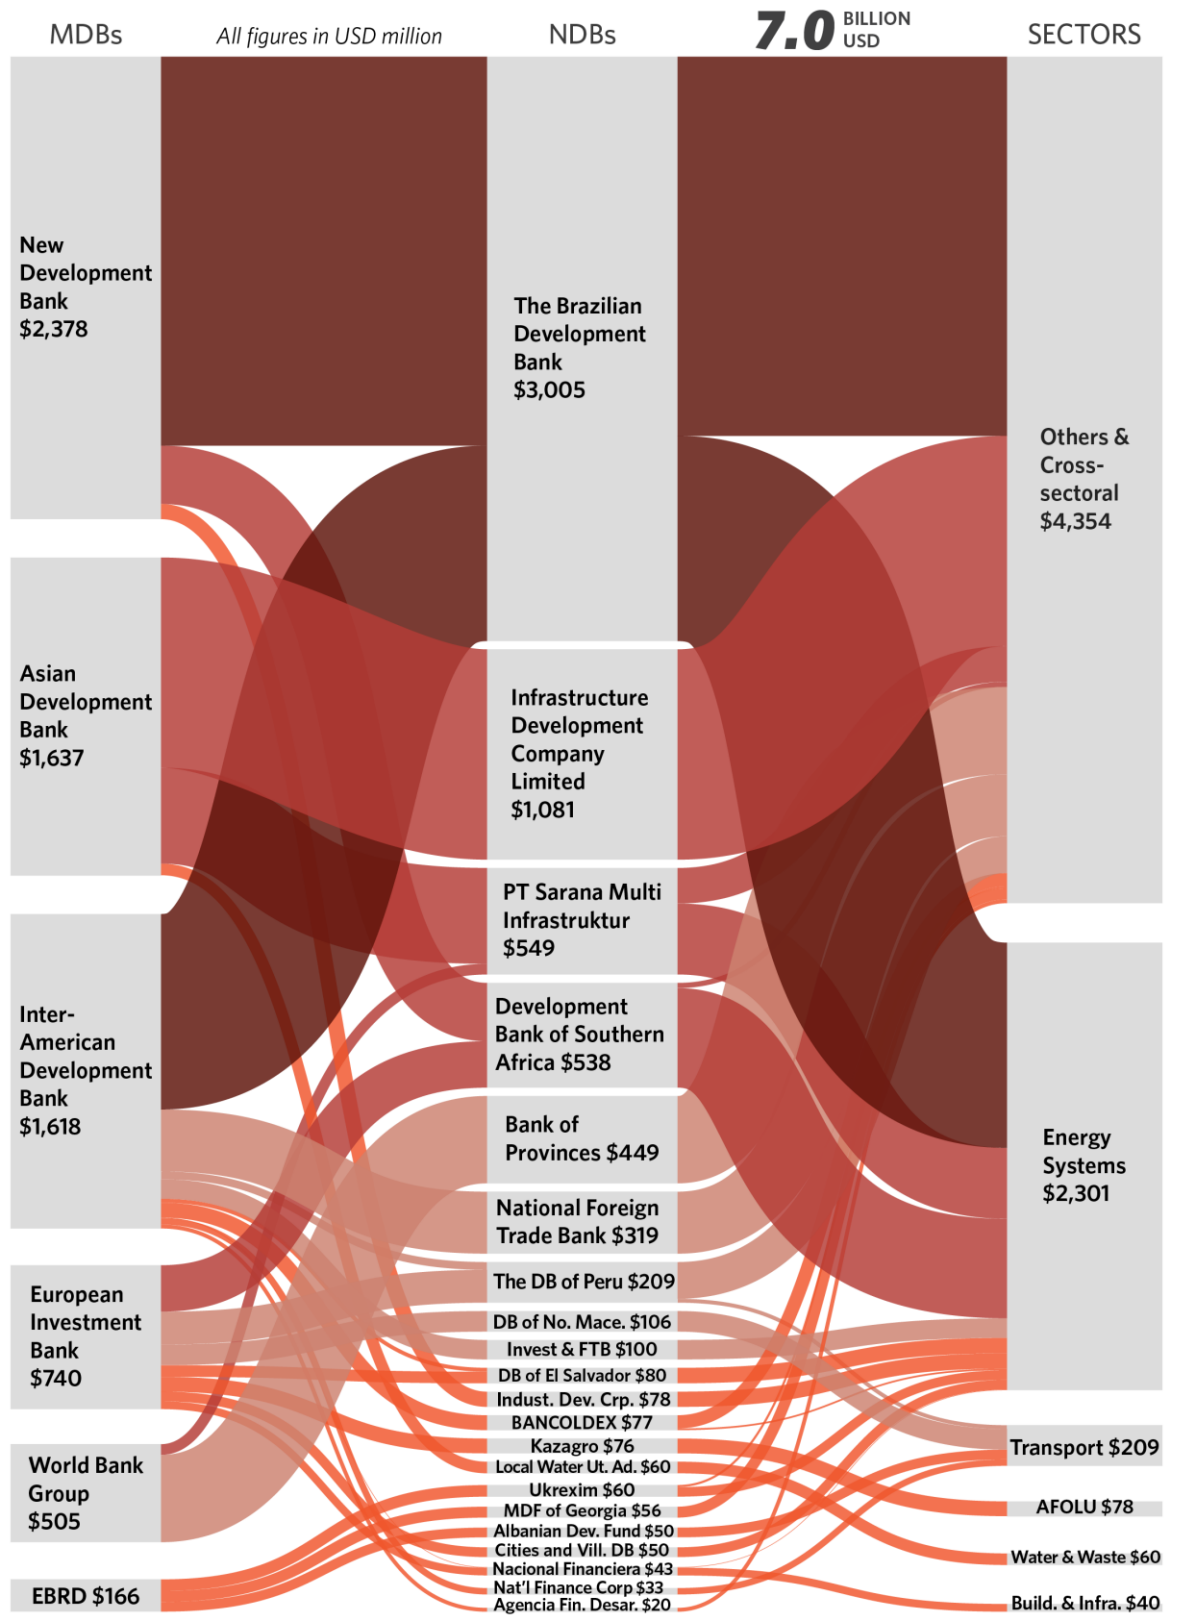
MDBs

All figures in USD million

NDBs

7.0 BILLION USD

SECTORS

New Development Bank $2,378

Asian Development Bank $1,637

Inter-American Development Bank $1,618

European Investment Bank $740

World Bank Group $505

EBRD $166

The Brazilian Development Bank $3,005

Infrastructure Development Company Limited $1,081

PT Sarana Multi Infrastruktur $549

Development Bank of Southern Africa $538

Bank of Provinces $449

National Foreign Trade Bank $319

The DB of Peru $209

DB of No. Mace. $106

Invest & FTB $100

DB of El Salvador $80

Indust. Dev. Crp. $78

BANCOLDEX $77

Kazagro $76

Local Water Ut. Ad. $60

Ukrexim $60

MDF of Georgia $56

Albanian Dev. Fund $50

Cities and Vill. DB $50

Nacional Financiera $43

Nat'l Finance Corp $33

Agencia Fin. Desar. $20

Others & Cross-sectoral $4,354

Energy Systems $2,301

Transport $209

AFOLU $78

Water & Waste $60

Build. & Infra. $40